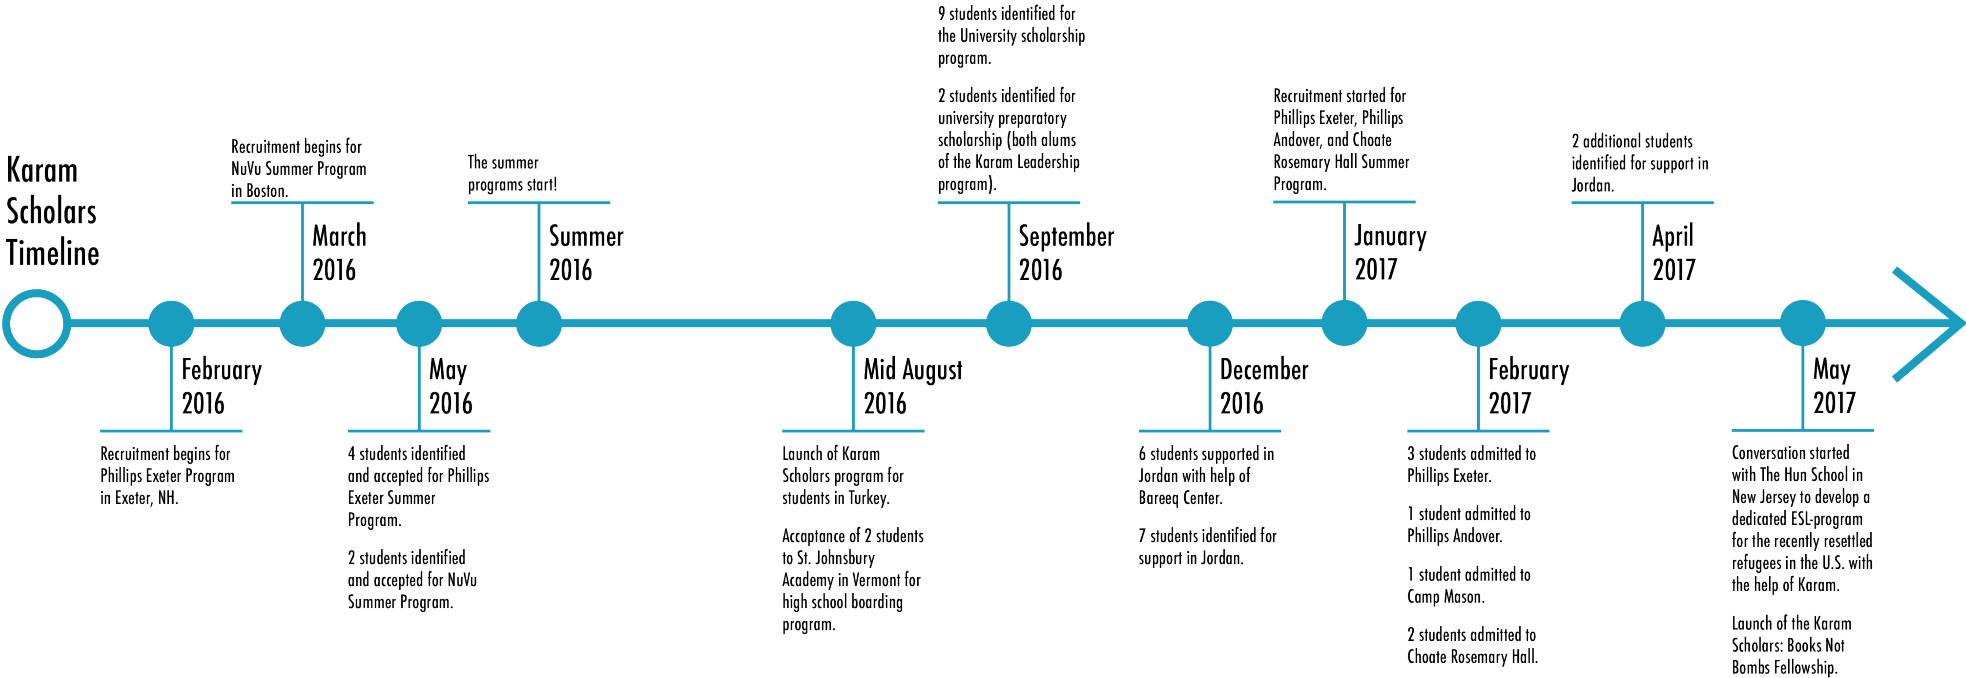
Karam Scholars Timeline

February 2016

Recruitment begins for Phillips Exeter Program in Exeter, NH.

Recruitment begins for NuVu Summer Program in Boston.

March 2016

May 2016

4 students identified and accepted for Phillips Exeter Summer Program.

2 students identified and accepted for NuVu Summer Program.

The summer programs start!

Summer 2016

Mid August 2016

Launch of Karam Scholars program for students in Turkey.

Acceptance of 2 students to St. Johnsbury Academy in Vermont for high school boarding program.

9 students identified for the University scholarship program.

2 students identified for university preparatory scholarship (both alums of the Karam Leadership program).

September 2016

December 2016

6 students supported in Jordan with help of Bareeq Center.

7 students identified for support in Jordan.

Recruitment started for Phillips Exeter, Phillips Andover, and Choate Rosemary Hall Summer Program.

January 2017

February 2017

3 students admitted to Phillips Exeter.

1 student admitted to Phillips Andover.

1 student admitted to Camp Mason.

2 students admitted to Choate Rosemary Hall.

2 additional students identified for support in Jordan.

April 2017

May 2017

Conversation started with The Hun School in New Jersey to develop a dedicated ESL-program for the recently resettled refugees in the U.S. with the help of Karam.

Launch of the Karam Scholars: Books Not Bombs Fellowship.